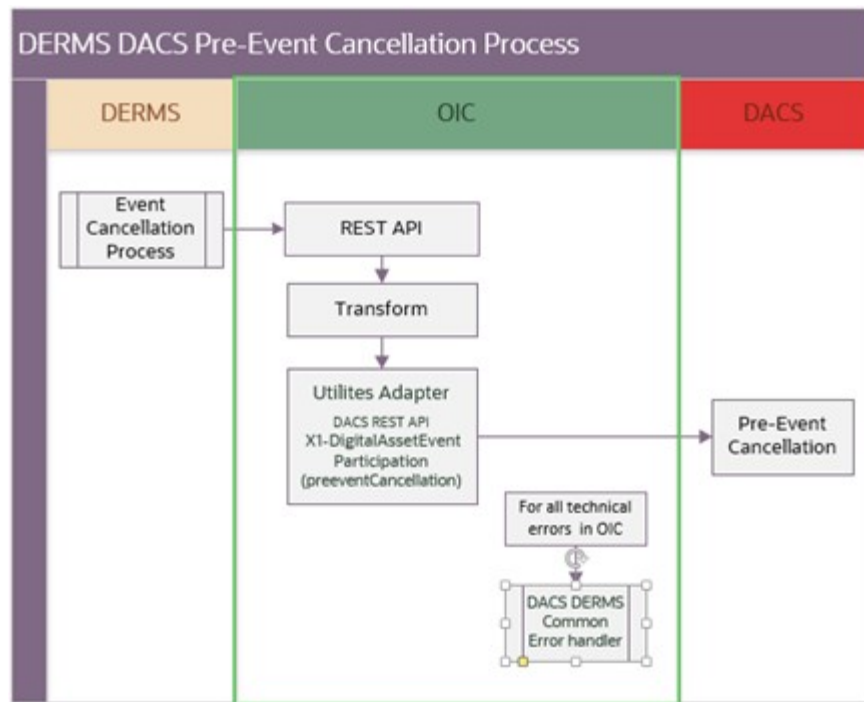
DERMS DACS Pre-Event Cancellation Process

DERMS

OIC

DACS

Event Cancellation Process

REST API

Transform

Utilites Adapter
DACS REST API
X1-DigitalAssetEvent Participation (preeventCancellation)

Pre-Event Cancellation

For all technical errors in OIC

DACS DERMS Common Error handler